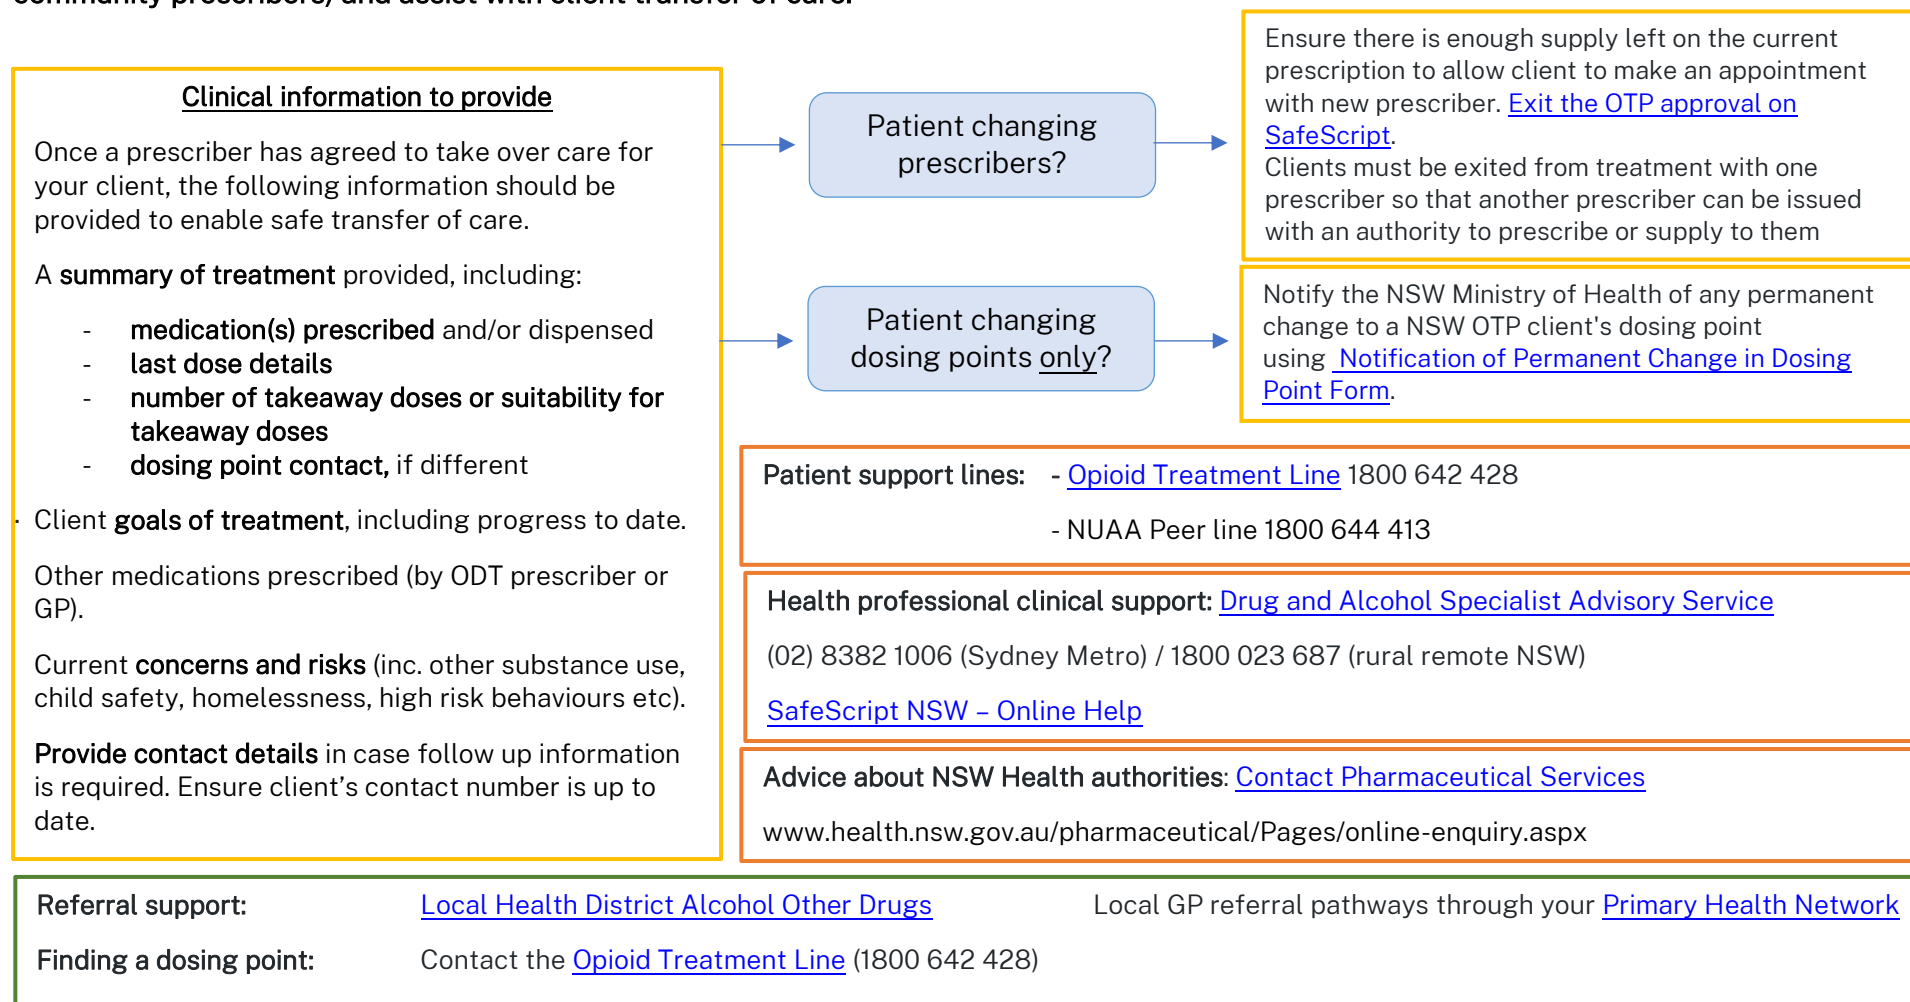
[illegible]

Clinical information to provide

Once a prescriber has agreed to take over care for your client, the following information should be provided to enable safe transfer of care.

A summary of treatment provided, including:

- medication(s) prescribed and/or dispensed
- last dose details
- number of takeaway doses or suitability for takeaway doses
- dosing point contact, if different

Client goals of treatment, including progress to date.

Other medications prescribed (by ODT prescriber or GP).

Current concerns and risks (inc. other substance use, child safety, homelessness, high risk behaviours etc).

Provide contact details in case follow up information is required. Ensure client's contact number is up to date.

Patient changing prescribers?

Ensure there is enough supply left on the current prescription to allow client to make an appointment with new prescriber. Exit the OTP approval on SafeScript.
Clients must be exited from treatment with one prescriber so that another prescriber can be issued with an authority to prescribe or supply to them

Patient changing dosing points only?

Notify the NSW Ministry of Health of any permanent change to a NSW OTP client's dosing point using Notification of Permanent Change in Dosing Point Form.

Patient support lines: - Opioid Treatment Line 1800 642 428

- NUAA Peer line 1800 644 413

Health professional clinical support: Drug and Alcohol Specialist Advisory Service

(02) 8382 1006 (Sydney Metro) / 1800 023 687 (rural remote NSW)

SafeScript NSW – Online Help

Advice about NSW Health authorities: Contact Pharmaceutical Services

www.health.nsw.gov.au/pharmaceutical/Pages/online-enquiry.aspx

Referral support: Local Health District Alcohol Other Drugs Local GP referral pathways through your Primary Health Network

Finding a dosing point: Contact the Opioid Treatment Line (1800 642 428)